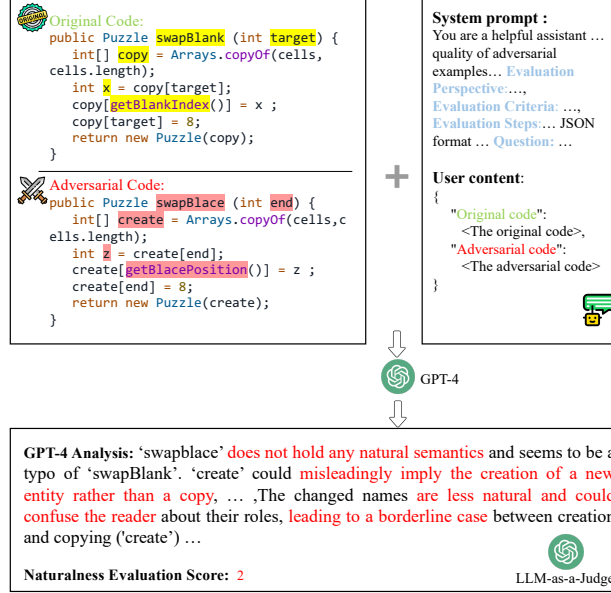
ORIGINAL Original Code:
public Puzzle swapBlank (int target) {
    int[] copy = Arrays.copyOf(cells, cells.length);
    int x = copy[target];
    copy[getBlankIndex()] = x ;
    copy[target] = 8;
    return new Puzzle(copy);
}

Adversarial Code:
public Puzzle swapBlace (int end) {
    int[] create = Arrays.copyOf(cells,cells.length);
    int z = create[end];
    create[getBlacePosition()] = z ;
    create[end] = 8;
    return new Puzzle(create);
}

+

System prompt :
You are a helpful assistant … quality of adversarial examples… Evaluation Perspective:…, Evaluation Criteria: …, Evaluation Steps:… JSON format … Question: …

User content:
{
"Original code":
<The original code>,
"Adversarial code":
<The adversarial code>
}

GPT-4

GPT-4 Analysis: 'swapblace' does not hold any natural semantics and seems to be a typo of 'swapBlank'. 'create' could misleadingly imply the creation of a new entity rather than a copy, … ,The changed names are less natural and could confuse the reader about their roles, leading to a borderline case between creation and copying ('create') …

Naturalness Evaluation Score: 2

LLM-as-a-Judge